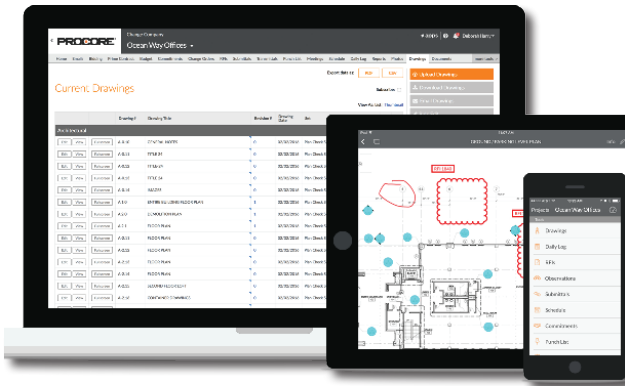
PROCORE

Change Company

Ocean Way Offices

Current Drawings

Upload Drawings

Drawing # | Drawing Title | Revision # | Drawing Date

A-0.10 GENERAL NOTES

A-0.20

A-0.30

A-0.40

A-0.50

A-0.60

A-0.70

A-1.10 FLOOR PLAN

A-1.20 FLOOR PLAN

A-1.30 FLOOR PLAN

Projects Ocean Way Offices

Drawings

Daily Log

RFIs

Observations

Submittals

Schedule

Commitments

Punch List